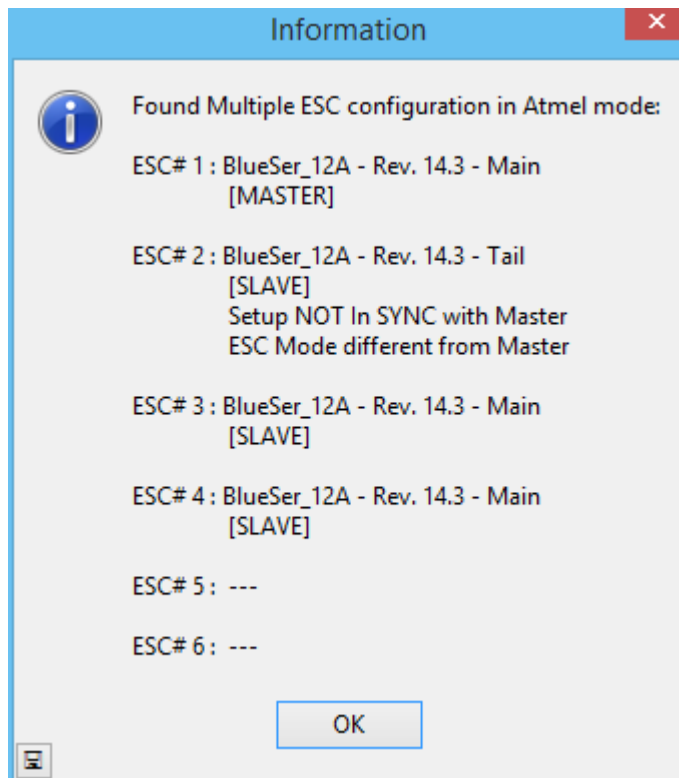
Information

Found Multiple ESC configuration in Atmel mode:

ESC# 1 : BlueSer_12A - Rev. 14.3 - Main
[MASTER]

ESC# 2 : BlueSer_12A - Rev. 14.3 - Tail
[SLAVE]
Setup NOT In SYNC with Master
ESC Mode different from Master

ESC# 3 : BlueSer_12A - Rev. 14.3 - Main
[SLAVE]

ESC# 4 : BlueSer_12A - Rev. 14.3 - Main
[SLAVE]

ESC# 5 : ---

ESC# 6 : ---

OK